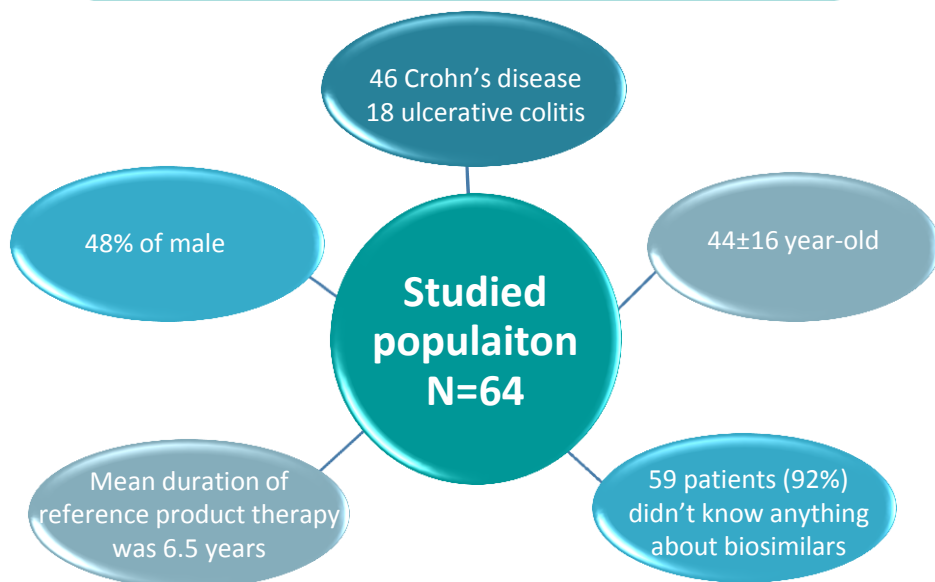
46 Crohn’s disease
18 ulcerative colitis

48% of male

44±16 year-old

Studied populaiton N=64

Mean duration of reference product therapy was 6.5 years

59 patients (92%) didn’t know anything about biosimilars